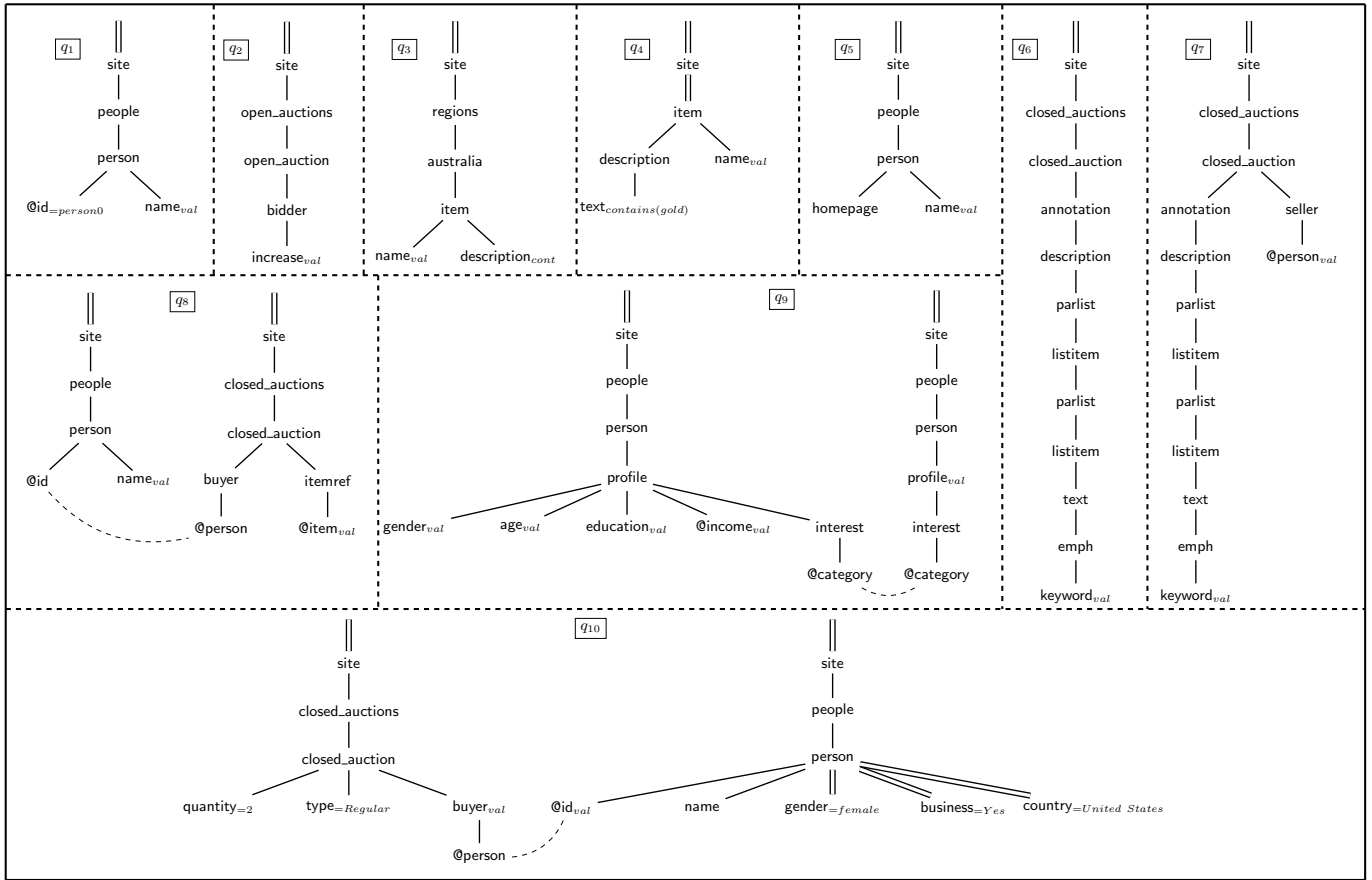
$q_1$
site
people
person
@id$_{=person0}$
name$_{val}$

$q_2$
site
open_auctions
open_auction
bidder
increase$_{val}$

$q_3$
site
regions
australia
item
name$_{val}$
description$_{cont}$

$q_4$
site
item
description
name$_{val}$
text$_{contains(gold)}$

$q_5$
site
people
person
homepage
name$_{val}$

$q_6$
site
closed_auctions
closed_auction
annotation
description
parlist
listitem
parlist
listitem
text
emph
keyword$_{val}$

$q_7$
site
closed_auctions
closed_auction
annotation
seller
description
@person$_{val}$
parlist
listitem
parlist
listitem
text
emph
keyword$_{val}$

$q_8$
site
people
person
@id
name$_{val}$
site
closed_auctions
closed_auction
buyer
itemref
@person
@item$_{val}$

$q_9$
site
people
person
profile
gender$_{val}$
age$_{val}$
education$_{val}$
@income$_{val}$
interest
@category
site
people
person
profile$_{val}$
interest
@category

$q_{10}$
site
closed_auctions
closed_auction
quantity$_{=2}$
type$_{=Regular}$
buyer$_{val}$
@person
site
people
person
@id$_{val}$
name
gender$_{=female}$
business$_{=Yes}$
country$_{=United\ States}$